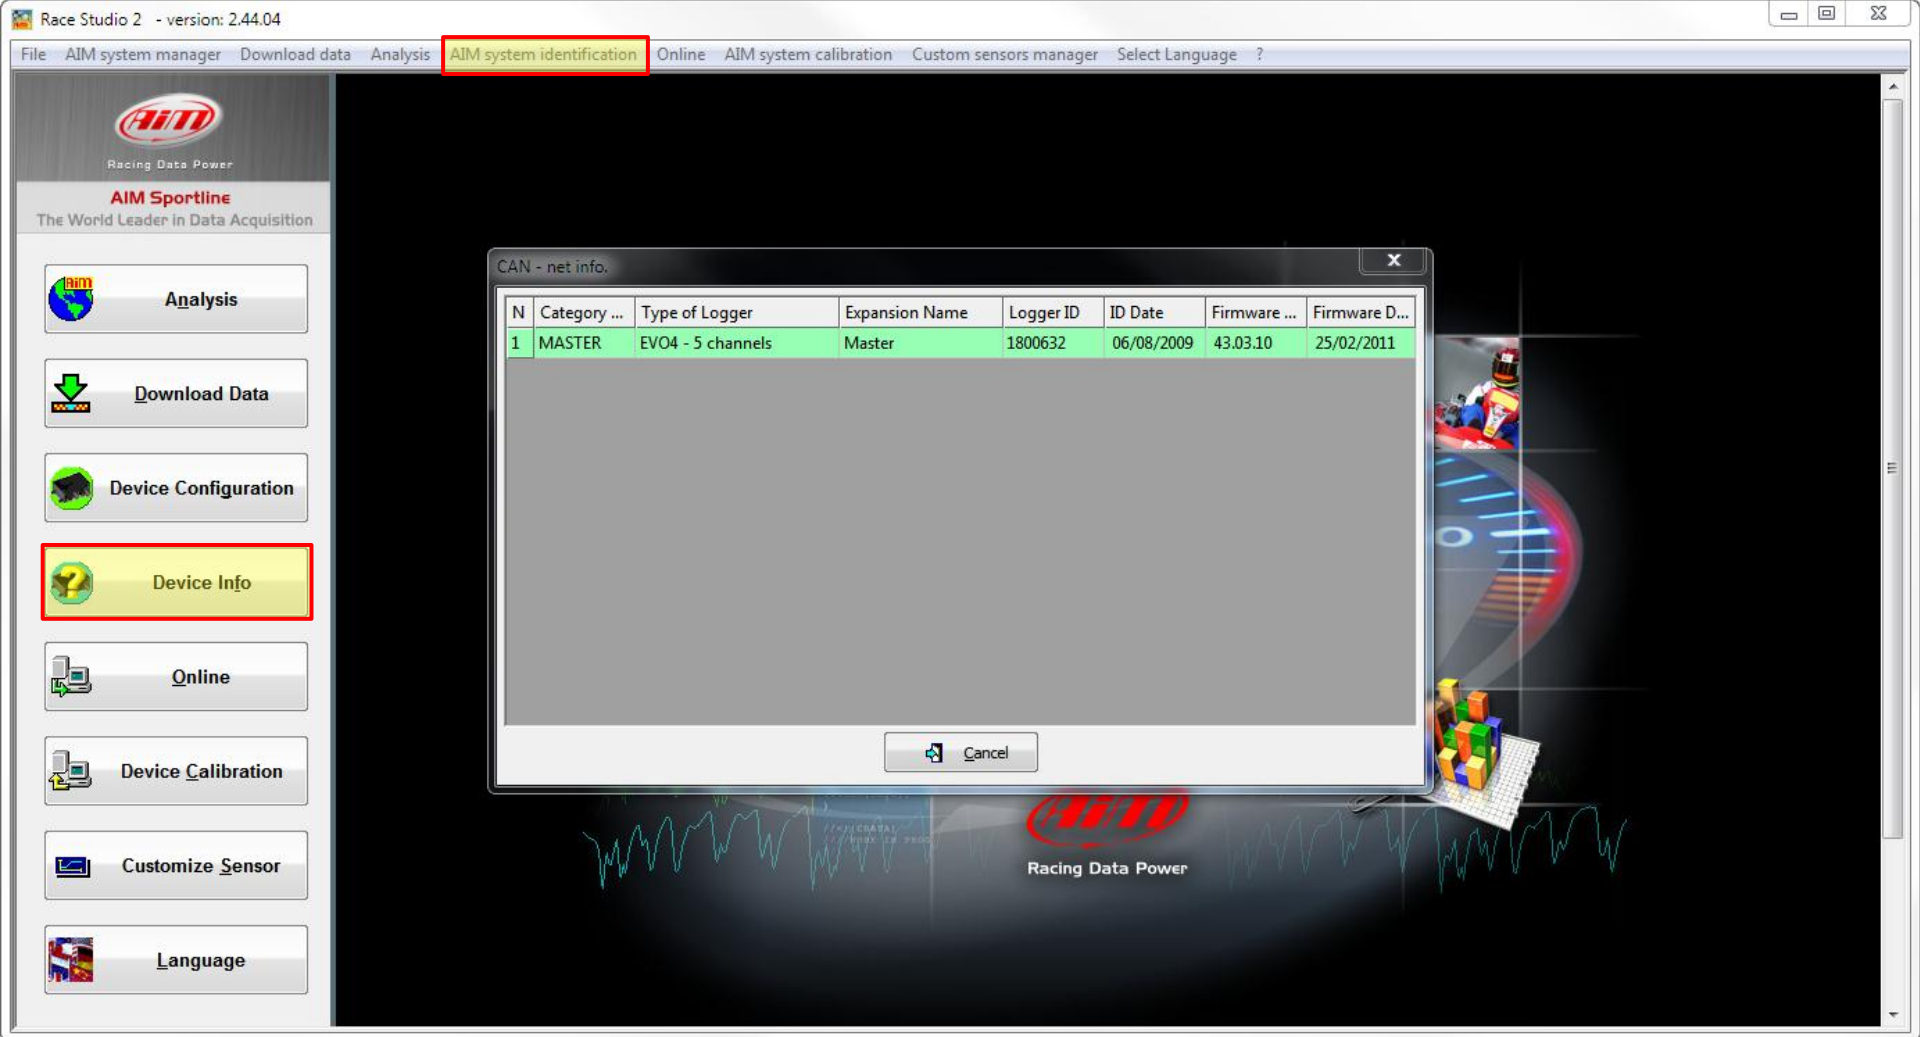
Race Studio 2 - version: 2.44.04

File AIM system manager Download data Analysis AIM system identification Online AIM system calibration Custom sensors manager Select Language ?

AiM
Racing Data Power
AIM Sportline
The World Leader in Data Acquisition

Analysis
Download Data
Device Configuration
Device Info
Online
Device Calibration
Customize Sensor
Language

CAN - net info.

| N | Category ... | Type of Logger | Expansion Name | Logger ID | ID Date | Firmware ... | Firmware D... |
|---|---|---|---|---|---|---|---|
| 1 | MASTER | EVO4 - 5 channels | Master | 1800632 | 06/08/2009 | 43.03.10 | 25/02/2011 |

Cancel

AiM
Racing Data Power